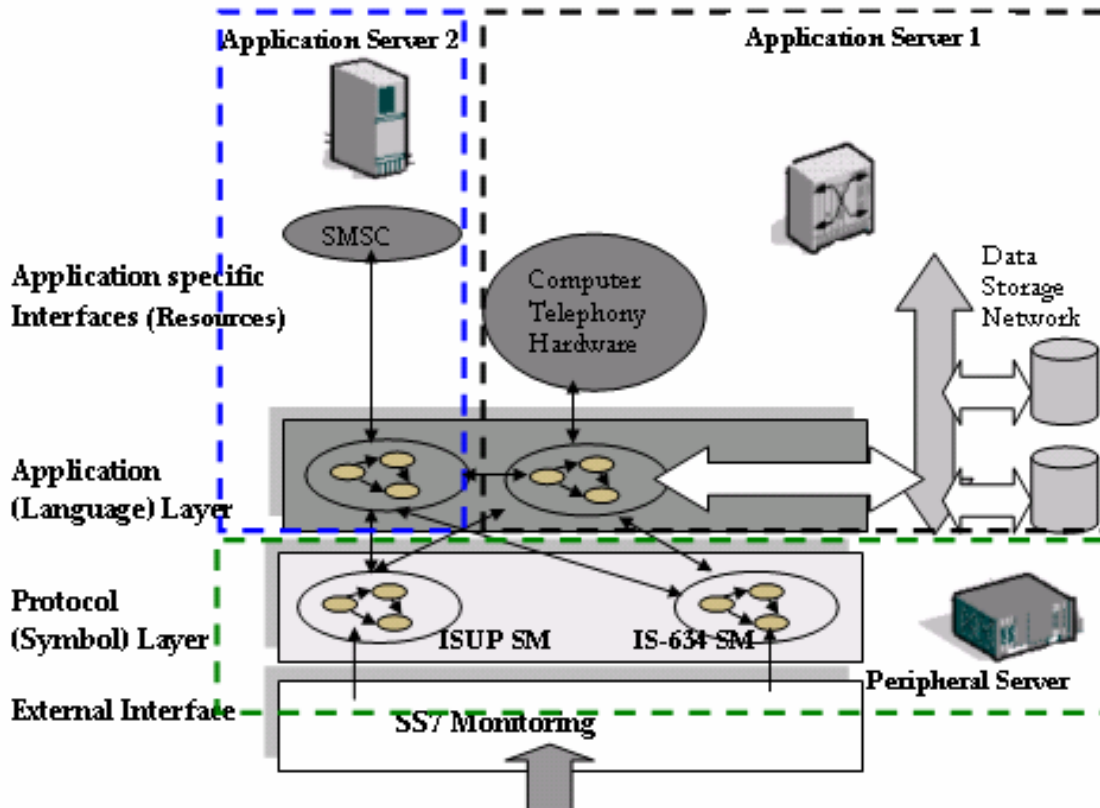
Application Server 2

Application Server 1

SMSC

Computer Telephony Hardware

Data Storage Network

Application specific Interfaces (Resources)

Application (Language) Layer

Protocol (Symbol) Layer

ISUP SM

IS-634 SM

Peripheral Server

External Interface

SS7 Monitoring